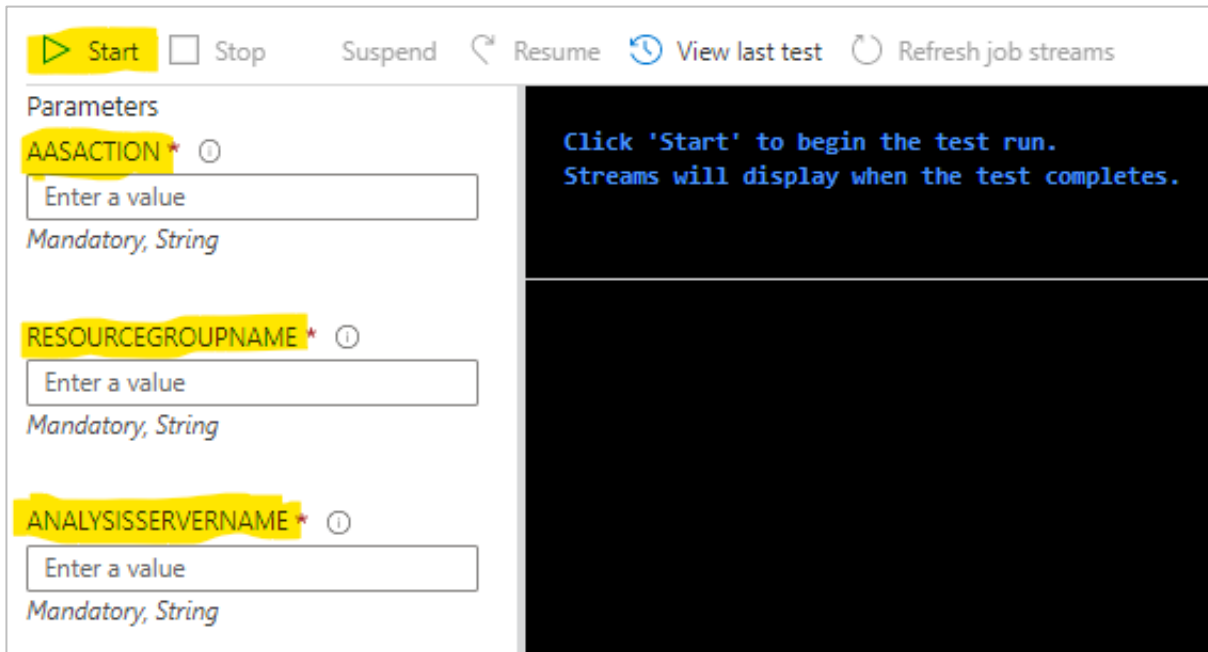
Start Stop Suspend Resume View last test Refresh job streams

Parameters

AASACTION *
Enter a value
Mandatory, String

RESOURCEGROUPNAME *
Enter a value
Mandatory, String

ANALYSISSERVERNAME *
Enter a value
Mandatory, String

Click 'Start' to begin the test run.
Streams will display when the test completes.